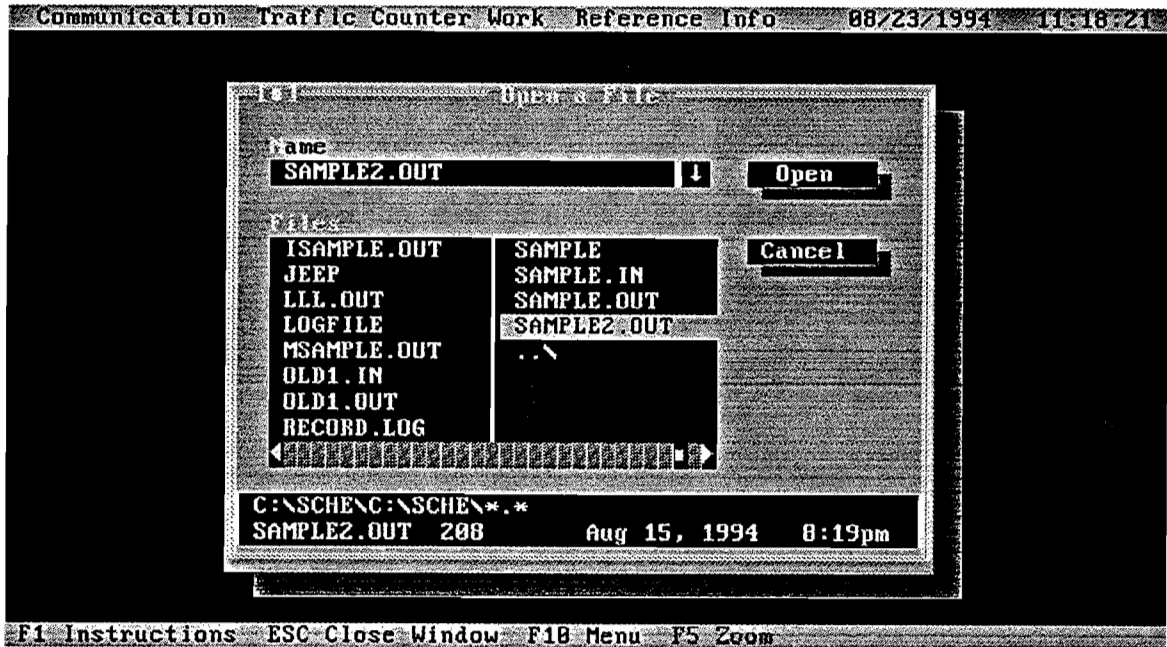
Communication Traffic Counter Work Reference Info 08/23/1994 11:18:21

[■] Open a File

Name
SAMPLE2.OUT ↓ Open

Files
ISAMPLE.OUT
JEEP
LLL.OUT
LOGFILE
MSAMPLE.OUT
OLD1.IN
OLD1.OUT
RECORD.LOG

SAMPLE
SAMPLE.IN
SAMPLE.OUT
SAMPLE2.OUT
..\

Cancel

C:\SCHE\C:\SCHE\*.*
SAMPLE2.OUT 208 Aug 15, 1994 8:19pm

F1 Instructions ESC Close Window F10 Menu F5 Zoom